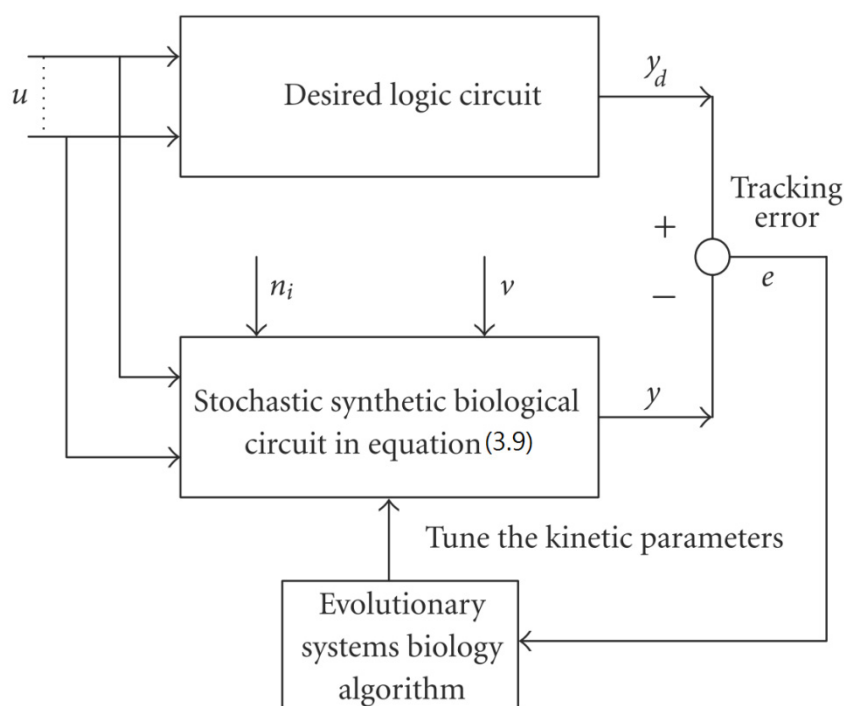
$u$

Desired logic circuit

$y_d$

Tracking error

+

−

$e$

$n_i$

$v$

Stochastic synthetic biological circuit in equation (3.9)

$y$

Tune the kinetic parameters

Evolutionary systems biology algorithm